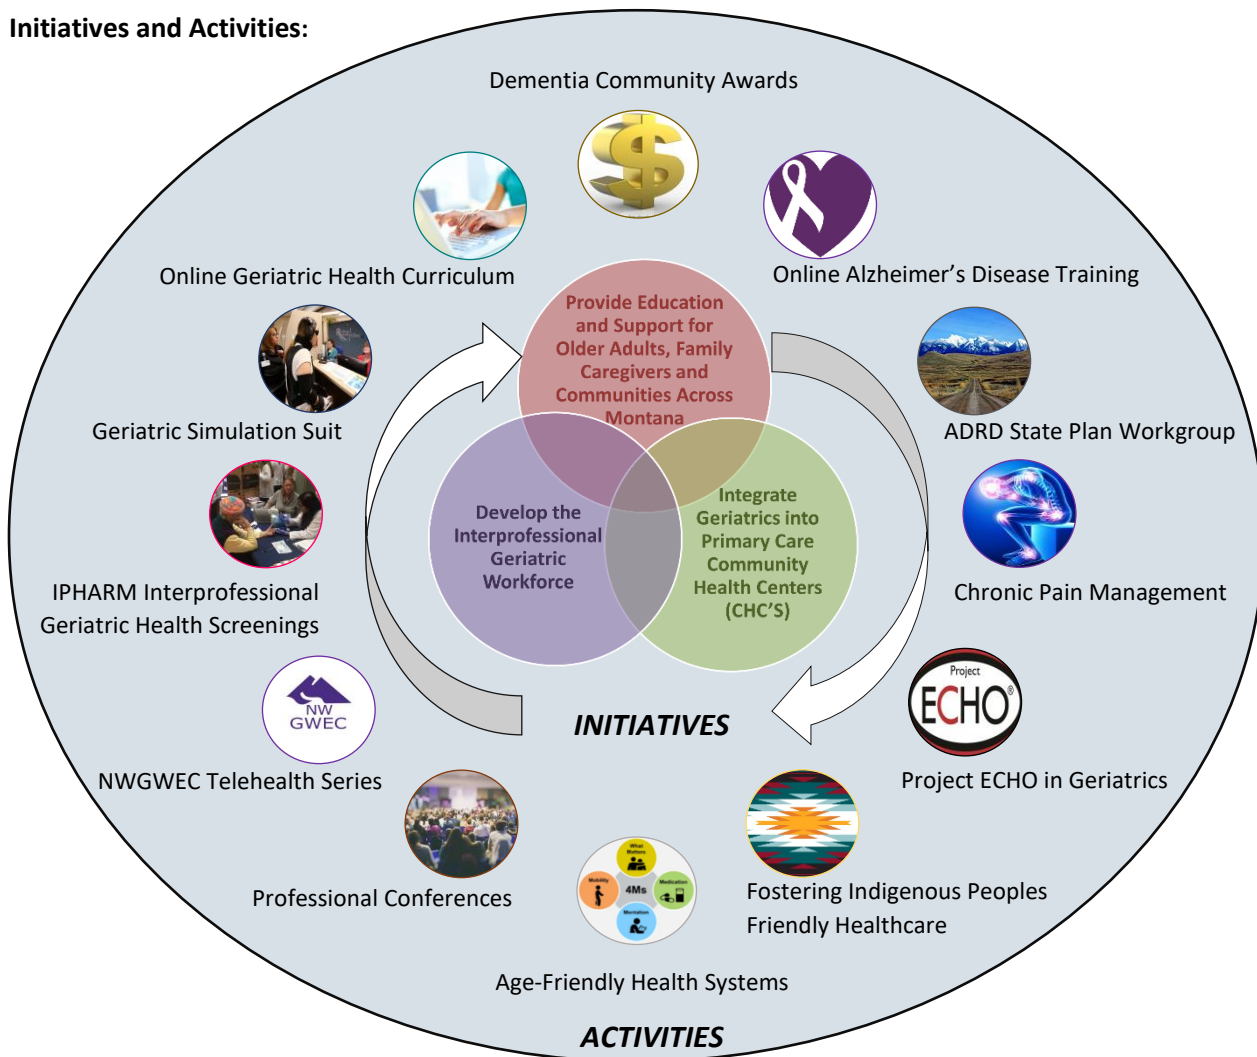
Initiatives and Activities:

Dementia Community Awards

Online Geriatric Health Curriculum

Online Alzheimer's Disease Training

Provide Education and Support for Older Adults, Family Caregivers and Communities Across Montana

Geriatric Simulation Suit

ADRD State Plan Workgroup

Develop the Interprofessional Geriatric Workforce

Integrate Geriatrics into Primary Care Community Health Centers (CHC'S)

IPHARM Interprofessional Geriatric Health Screenings

Chronic Pain Management

NW GWEC

Project ECHO

INITIATIVES

NWGWEC Telehealth Series

Project ECHO in Geriatrics

Professional Conferences

What Matters

Mobility

4Ms

Medication

Mentation

Fostering Indigenous Peoples Friendly Healthcare

Age-Friendly Health Systems

ACTIVITIES